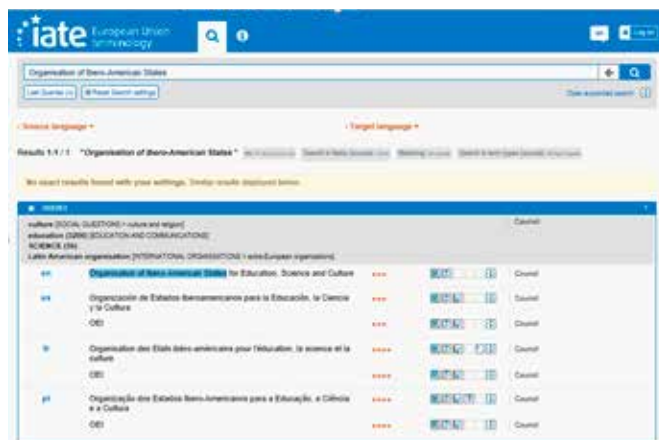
iate European Union Terminology

Log in

Organisation of Ibero-American States

Last Queries (x) | Reset Search settings

Use expanded search

Source language ▾

Target language ▾

Results 1/1 / 1 "Organisation of Ibero-American States" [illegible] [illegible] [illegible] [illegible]

No exact results found with your settings. Similar results displayed below.

culture [SOCIAL QUESTIONS > culture and religion]
education [3206] [EDUCATION AND COMMUNICATIONS]
SCIENCE [36]
Latin American organisation [INTERNATIONAL ORGANISATIONS > extra-European organisations]

Council

en Organisation of Ibero-American States for Education, Science and Culture ★★★ Council

es Organización de Estados Iberoamericanos para la Educación, la Ciencia y la Cultura ★★★ Council

OEI ★★★ Council

fr Organisation des États ibéro-américains pour l'éducation, la science et la culture ★★★★ Council

OEI ★★★★ Council

pt Organização dos Estados Ibero-Americanos para a Educação, a Ciência e a Cultura ★★★★ Council

OEI ★★★★ Council